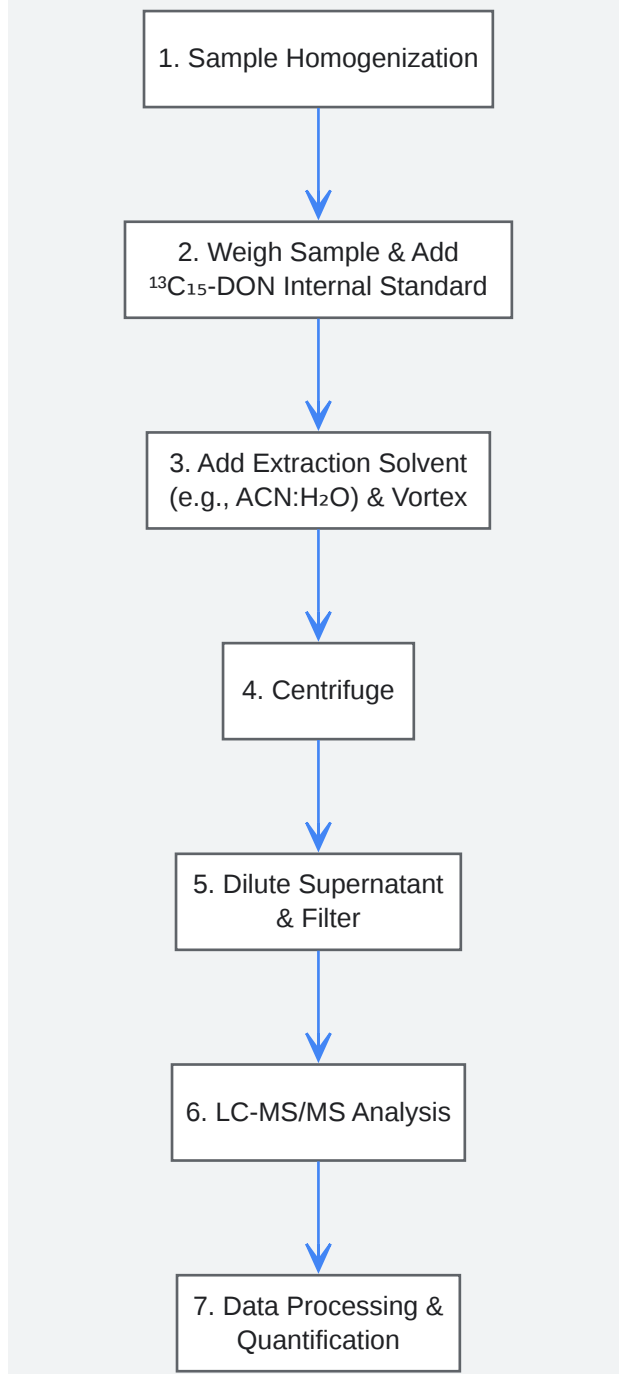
1. Sample Homogenization

2. Weigh Sample & Add $^{13}C_{15}$-DON Internal Standard

3. Add Extraction Solvent (e.g., ACN:$H_2O$) & Vortex

4. Centrifuge

5. Dilute Supernatant & Filter

6. LC-MS/MS Analysis

7. Data Processing & Quantification